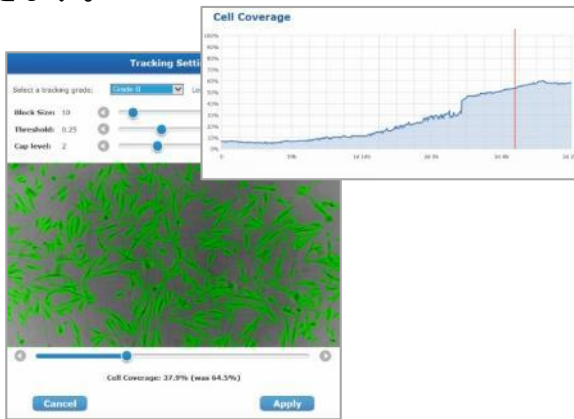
Cell Coverage

100%
90%
80%
70%
60%
50%
40%
30%
20%
10%
0%

0
10h
1d 14h
2d 3h
3d 4h
3d 1

Tracking Setti

Select a tracking grade: Grade II Lo

Block Size: 10

Threshold: 0.25

Cap level: 2

Cell Coverage: 37.9% (was 64.5%)

Cancel

Apply